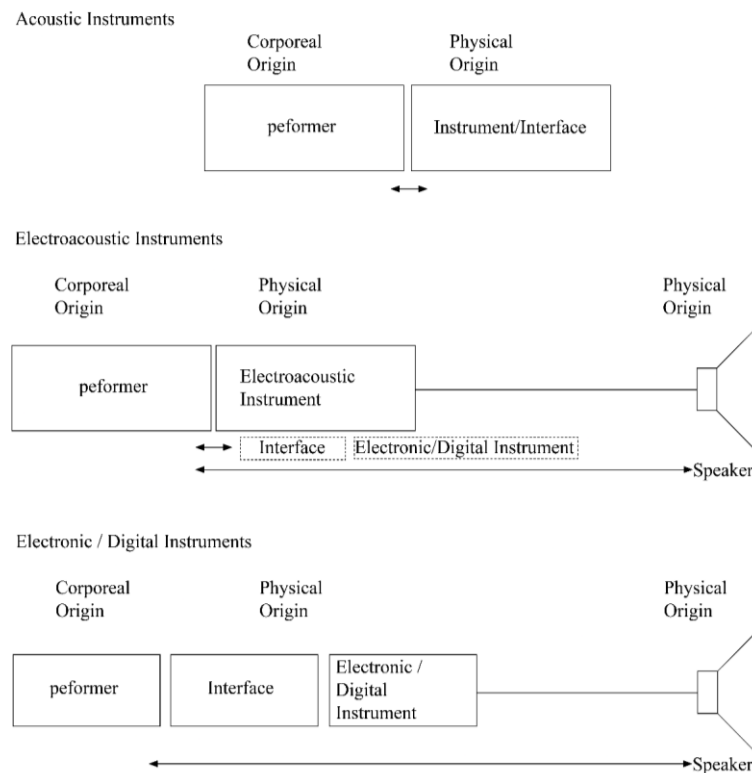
Acoustic Instruments

Corporeal Origin

Physical Origin

peformer

Instrument/Interface

Electroacoustic Instruments

Corporeal Origin

Physical Origin

Physical Origin

peformer

Electroacoustic Instrument

Interface

Electronic/Digital Instrument

Speaker

Electronic / Digital Instruments

Corporeal Origin

Physical Origin

Physical Origin

peformer

Interface

Electronic / Digital Instrument

Speaker